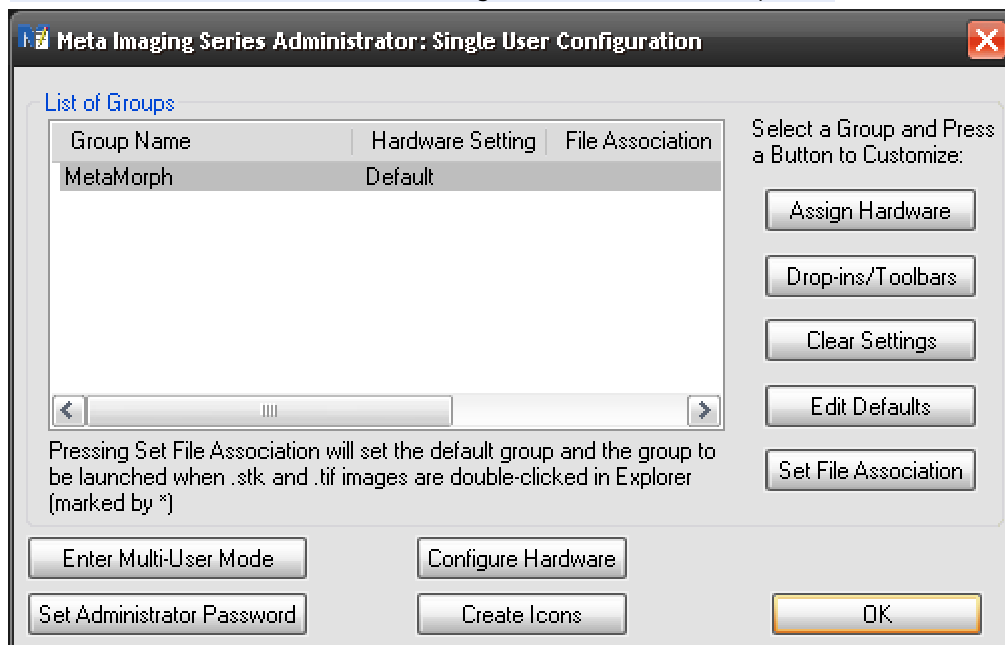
Meta Imaging Series Administrator: Single User Configuration

List of Groups

| Group Name | Hardware Setting | File Association |
|---|---|---|
| MetaMorph | Default | |

Select a Group and Press a Button to Customize:

Assign Hardware

Drop-ins/Toolbars

Clear Settings

Edit Defaults

Set File Association

Pressing Set File Association will set the default group and the group to be launched when .stk and .tif images are double-clicked in Explorer (marked by *)

Enter Multi-User Mode

Configure Hardware

Set Administrator Password

Create Icons

OK